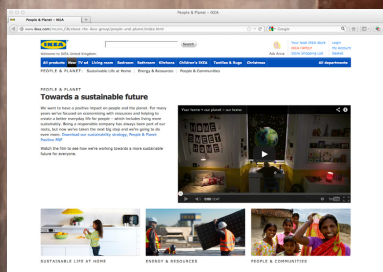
People & Planet – IKEA

People & Planet – IKEA

www.ikea.com/ms/en_GB/about-the-ikea-group/people-and-planet/index.html

Google

Welcome to IKEA United Kingdom

Search

Rec Area

Your local IKEA store

IKEA FAMILY

Online shopping cart

Login

My account

Basket

All products

New

TV unit

Living room

Bedroom

Bathroom

Kitchens

Children's IKEA

Textiles & Rugs

Christmas

All departments

PEOPLE & PLANET | Sustainable Life at Home | Energy & Resources | People & Communities

PEOPLE & PLANET

Towards a sustainable future

We want to have a positive impact on people and the planet. For many years we've focused on economising with resources and helping to create a better everyday life for people – which includes living more sustainably. Being a responsible company has always been part of our roots, but now we've taken the next big step and we're going to do even more. Download our sustainability strategy, People & Planet Positive PDF

Watch the film to see how we're working towards a more sustainable future for everyone.

Flow: Inside 'Y' our future

SUSTAINABLE LIFE AT HOME

ENERGY & RESOURCES

PEOPLE & COMMUNITIES